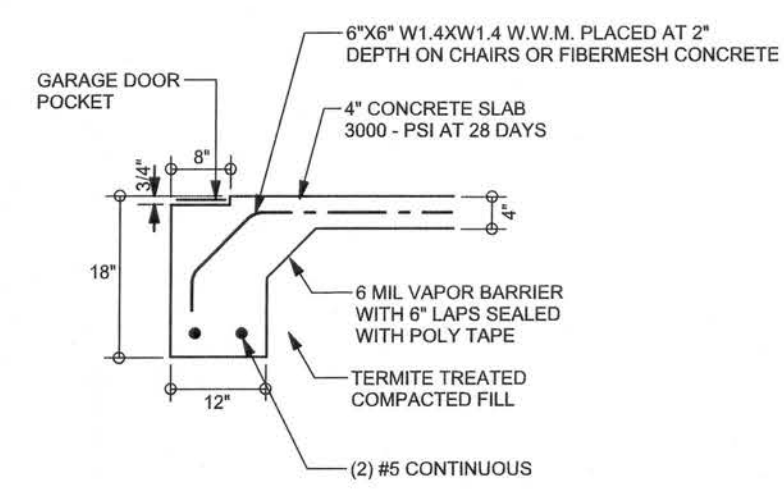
6"X6" W1.4XW1.4 W.W.M. PLACED AT 2" DEPTH ON CHAIRS OR FIBERMESH CONCRETE

GARAGE DOOR POCKET

4" CONCRETE SLAB
3000 - PSI AT 28 DAYS

8"

3/4"

4"

18"

6 MIL VAPOR BARRIER WITH 6" LAPS SEALED WITH POLY TAPE

TERMITE TREATED COMPACTED FILL

12"

(2) #5 CONTINUOUS